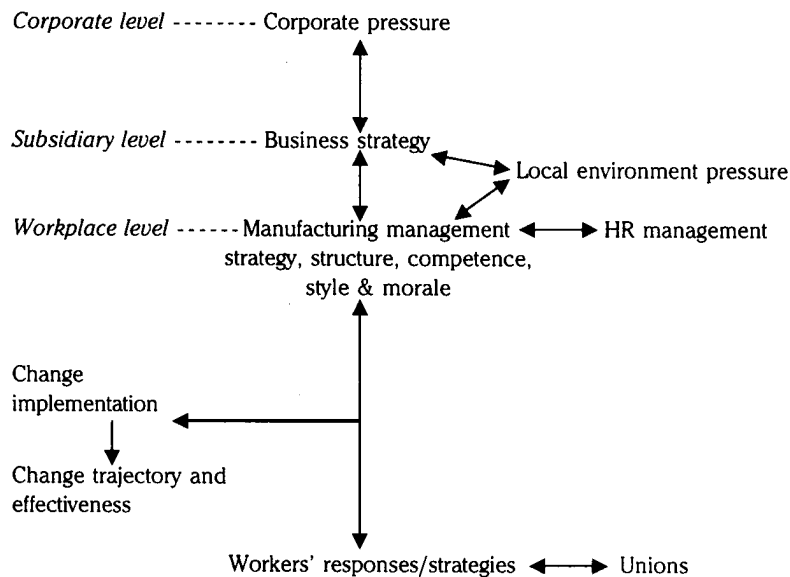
Corporate level -------- Corporate pressure

Subsidiary level -------- Business strategy

Local environment pressure

Workplace level ----- Manufacturing management strategy, structure, competence, style & morale

HR management

Change implementation

Change trajectory and effectiveness

Workers' responses/strategies

Unions